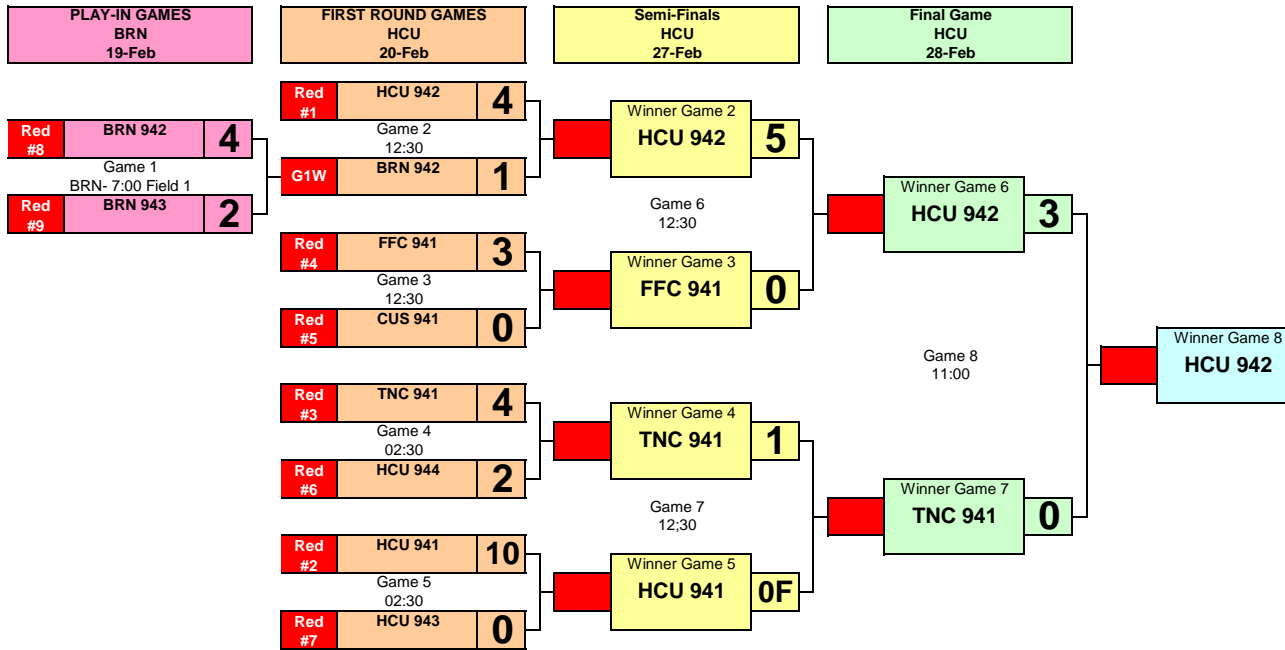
PLAY-IN GAMES
BRN
19-Feb

FIRST ROUND GAMES
HCU
20-Feb

Semi-Finals
HCU
27-Feb

Final Game
HCU
28-Feb

Red #8 BRN 942 4
Game 1
BRN- 7:00 Field 1
Red #9 BRN 943 2

Red #1 HCU 942 4
Game 2
12:30
G1W BRN 942 1

Red #4 FFC 941 3
Game 3
12:30
Red #5 CUS 941 0

Red #3 TNC 941 4
Game 4
02:30
Red #6 HCU 944 2

Red #2 HCU 941 10
Game 5
02:30
Red #7 HCU 943 0

Winner Game 2
HCU 942 5

Game 6
12:30

Winner Game 3
FFC 941 0

Winner Game 4
TNC 941 1

Game 7
12;30

Winner Game 5
HCU 941 0F

Winner Game 6
HCU 942 3

Game 8
11:00

Winner Game 7
TNC 941 0

Winner Game 8
HCU 942